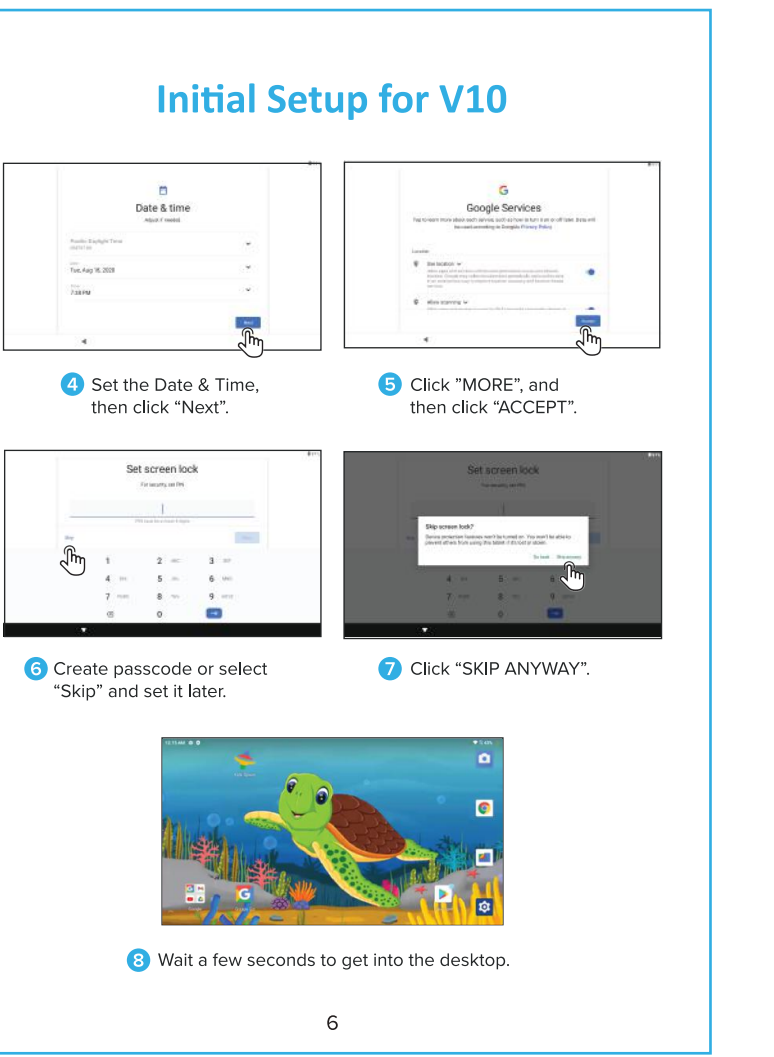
Initial Setup for V10

Date & time
Adjust if needed
Pacific Daylight Time
Date
Tue, Aug 18, 2020
Time
7:38 PM
Next

G
Google Services
Tap to learn more about each service, such as how to turn it on or off later. Data will be used according to Google's Privacy Policy.
Location
Use location
Allow scanning
Accept

4 Set the Date & Time, then click “Next”.

5 Click ”MORE”, and then click “ACCEPT”.

Set screen lock
For security, set PIN
PIN must be at least 4 digits
Skip
Next
1 2 3
4 5 6
7 8 9
0

Set screen lock
For security, set PIN
Skip screen lock?
Device protection features won't be turned on. You won't be able to prevent others from using this tablet if it's lost or stolen.
Go back Skip anyway

6 Create passcode or select “Skip” and set it later.

7 Click “SKIP ANYWAY”.

8 Wait a few seconds to get into the desktop.

6